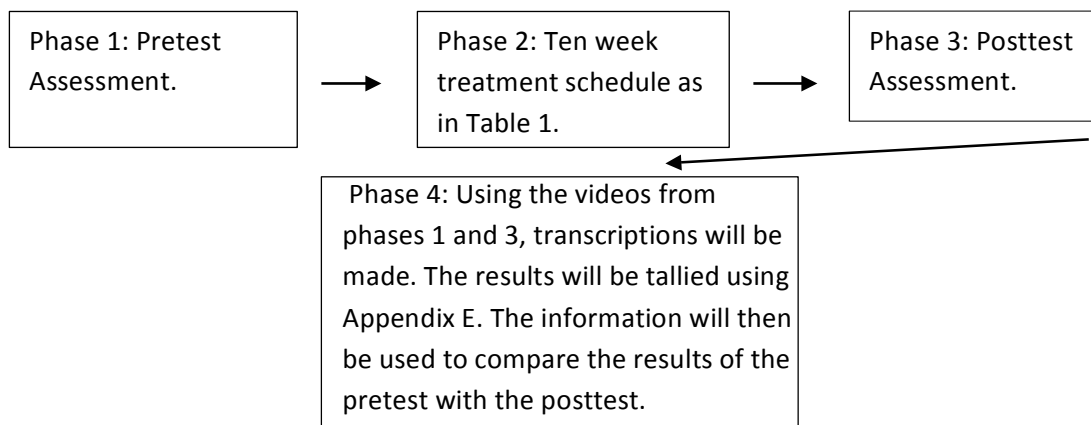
Phase 1: Pretest Assessment.

Phase 2: Ten week treatment schedule as in Table 1.

Phase 3: Posttest Assessment.

Phase 4: Using the videos from phases 1 and 3, transcriptions will be made. The results will be tallied using Appendix E. The information will then be used to compare the results of the pretest with the posttest.